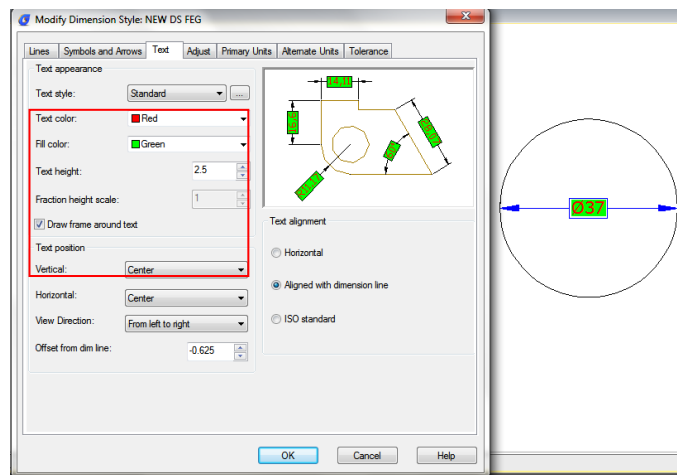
Modify Dimension Style: NEW DS FEG

Lines | Symbols and Arrows | Text | Adjust | Primary Units | Alternate Units | Tolerance

Text appearance

Text style: Standard ...

Text color: Red

Fill color: Green

Text height: 2.5

Fraction height scale: 1

Draw frame around text

Text position

Vertical: Center

Horizontal: Center

View Direction: From left to right

Offset from dim line: -0.625

Text alignment

Horizontal

Aligned with dimension line

ISO standard

OK | Cancel | Help

Ø37